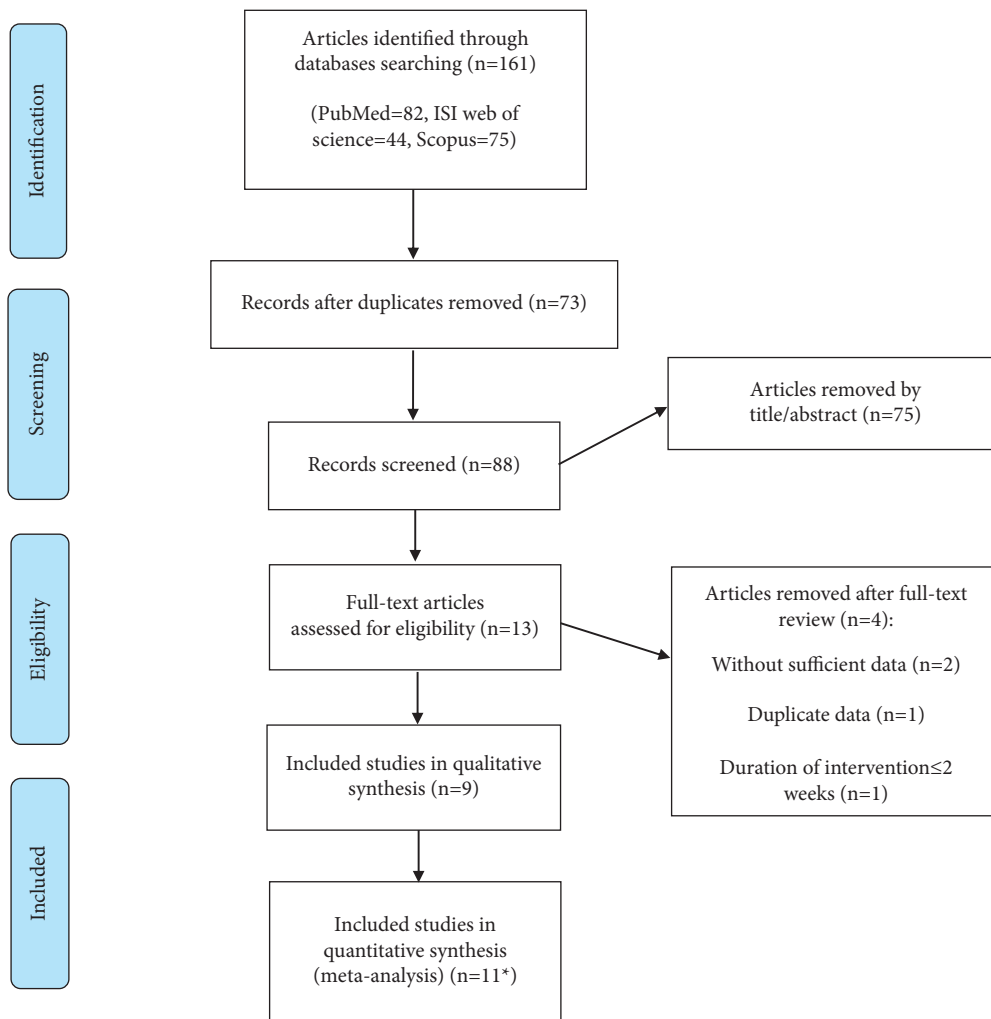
Identification

Articles identified through databases searching (n=161)

(PubMed=82, ISI web of science=44, Scopus=75)

Screening

Records after duplicates removed (n=73)

Articles removed by title/abstract (n=75)

Records screened (n=88)

Eligibility

Full-text articles assessed for eligibility (n=13)

Articles removed after full-text review (n=4):

Without sufficient data (n=2)

Duplicate data (n=1)

Duration of intervention≤2 weeks (n=1)

Included studies in qualitative synthesis (n=9)

Included

Included studies in quantitative synthesis (meta-analysis) (n=11*)